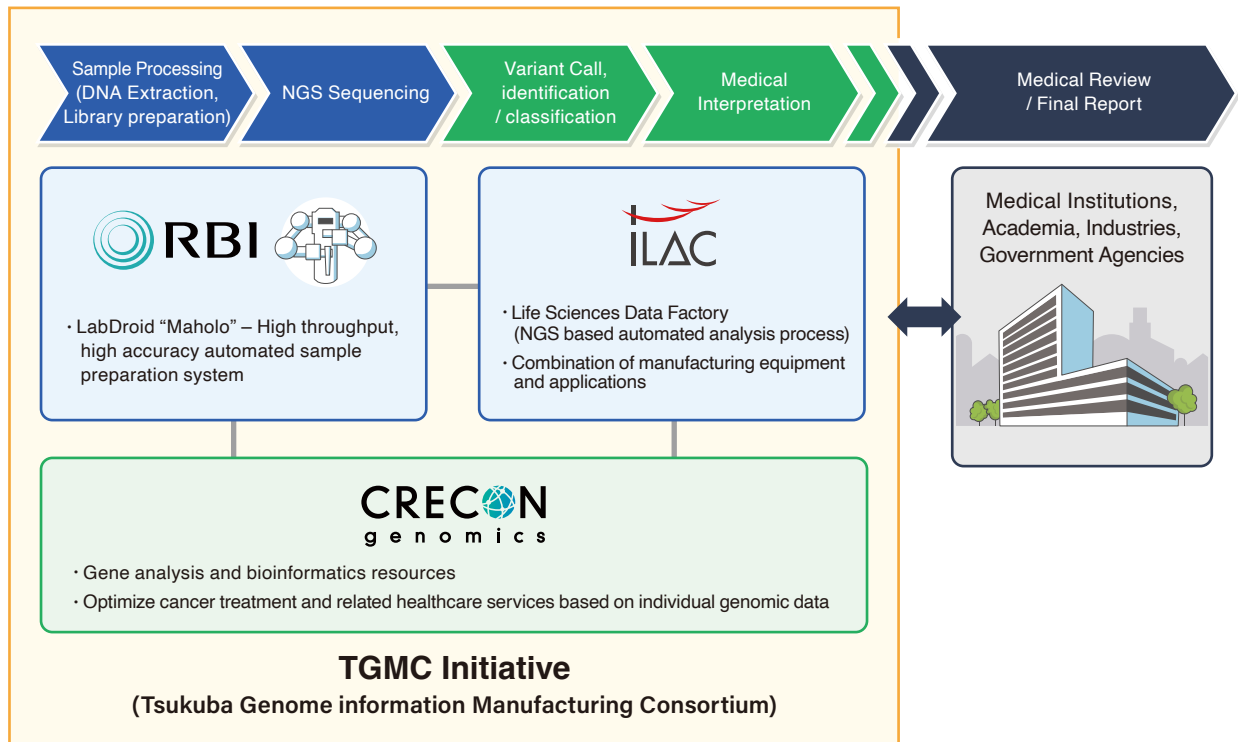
Sample Processing (DNA Extraction, Library preparation)

NGS Sequencing

Variant Call, identification / classification

Medical Interpretation

Medical Review / Final Report

RBI

・LabDroid "Maholo" – High throughput, high accuracy automated sample preparation system

ILAC

・Life Sciences Data Factory (NGS based automated analysis process)
・Combination of manufacturing equipment and applications

Medical Institutions, Academia, Industries, Government Agencies

CRECON genomics

・Gene analysis and bioinformatics resources
・Optimize cancer treatment and related healthcare services based on individual genomic data

TGMC Initiative
(Tsukuba Genome information Manufacturing Consortium)